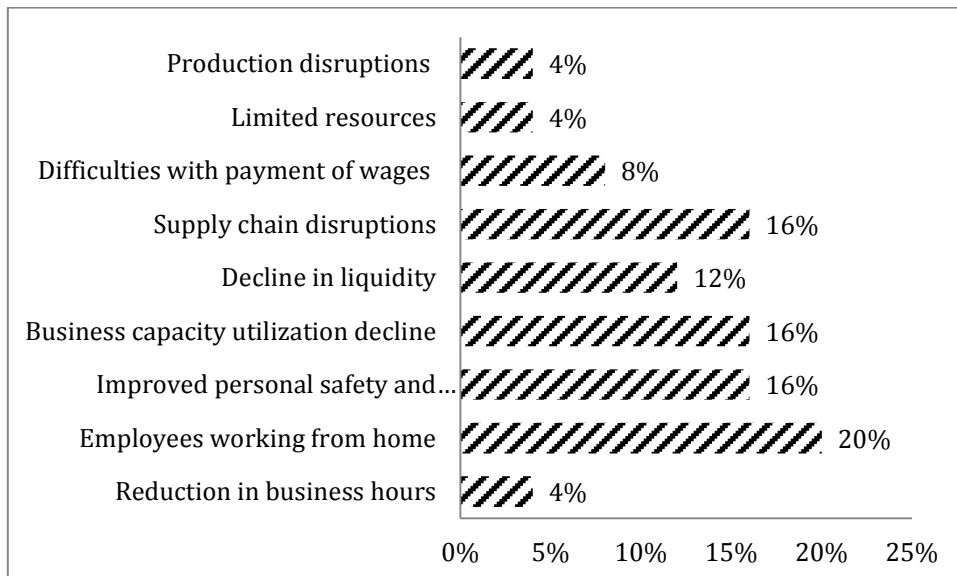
Production disruptions 4%
Limited resources 4%
Difficulties with payment of wages 8%
Supply chain disruptions 16%
Decline in liquidity 12%
Business capacity utilization decline 16%
Improved personal safety and… 16%
Employees working from home 20%
Reduction in business hours 4%

0% 5% 10% 15% 20% 25%